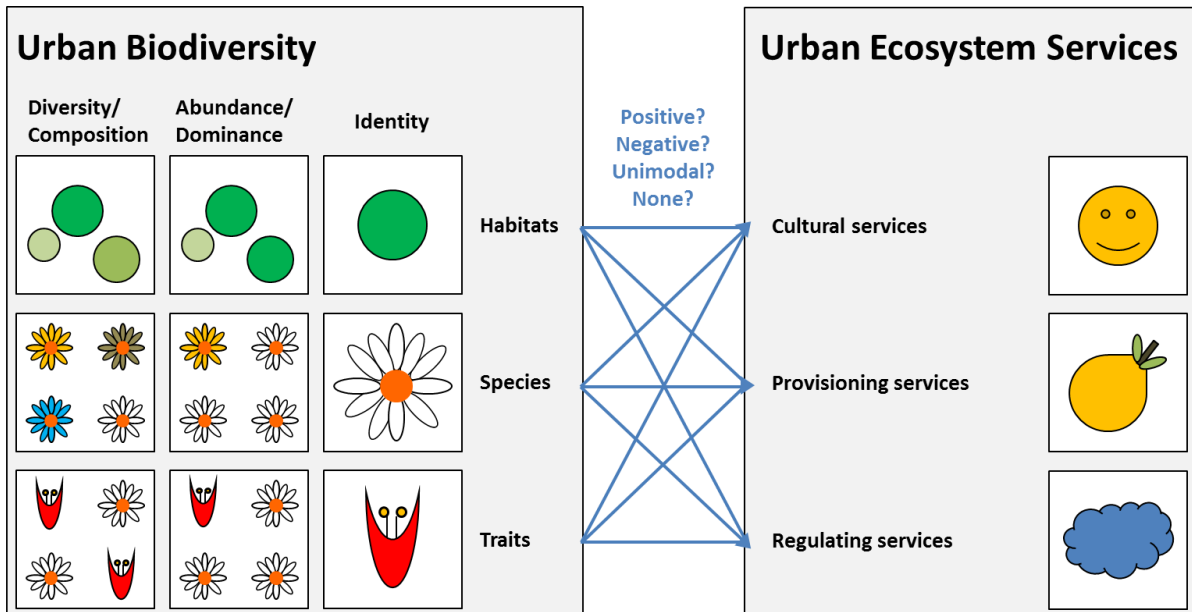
Urban Biodiversity

Diversity/ Composition

Abundance/ Dominance

Identity

Habitats

Species

Traits

Positive?
Negative?
Unimodal?
None?

Urban Ecosystem Services

Cultural services

Provisioning services

Regulating services